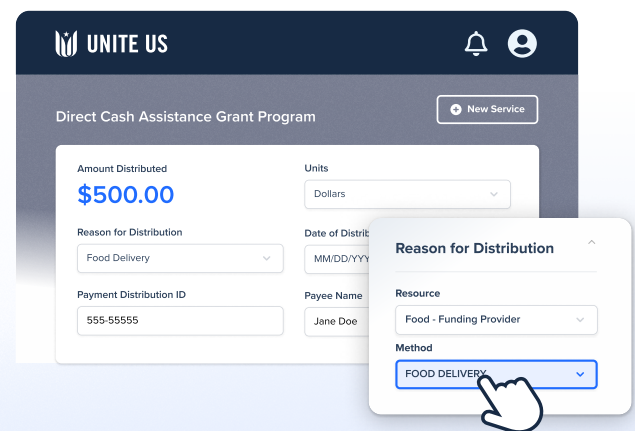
UNITE US

Direct Cash Assistance Grant Program

New Service

Amount Distributed
$500.00

Units
Dollars

Reason for Distribution
Food Delivery

Date of Distrib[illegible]
MM/DD/YYY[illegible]

Payment Distribution ID
555-55555

Payee Name
Jane Doe

Reason for Distribution

Resource
Food - Funding Provider

Method
FOOD DELIVERY